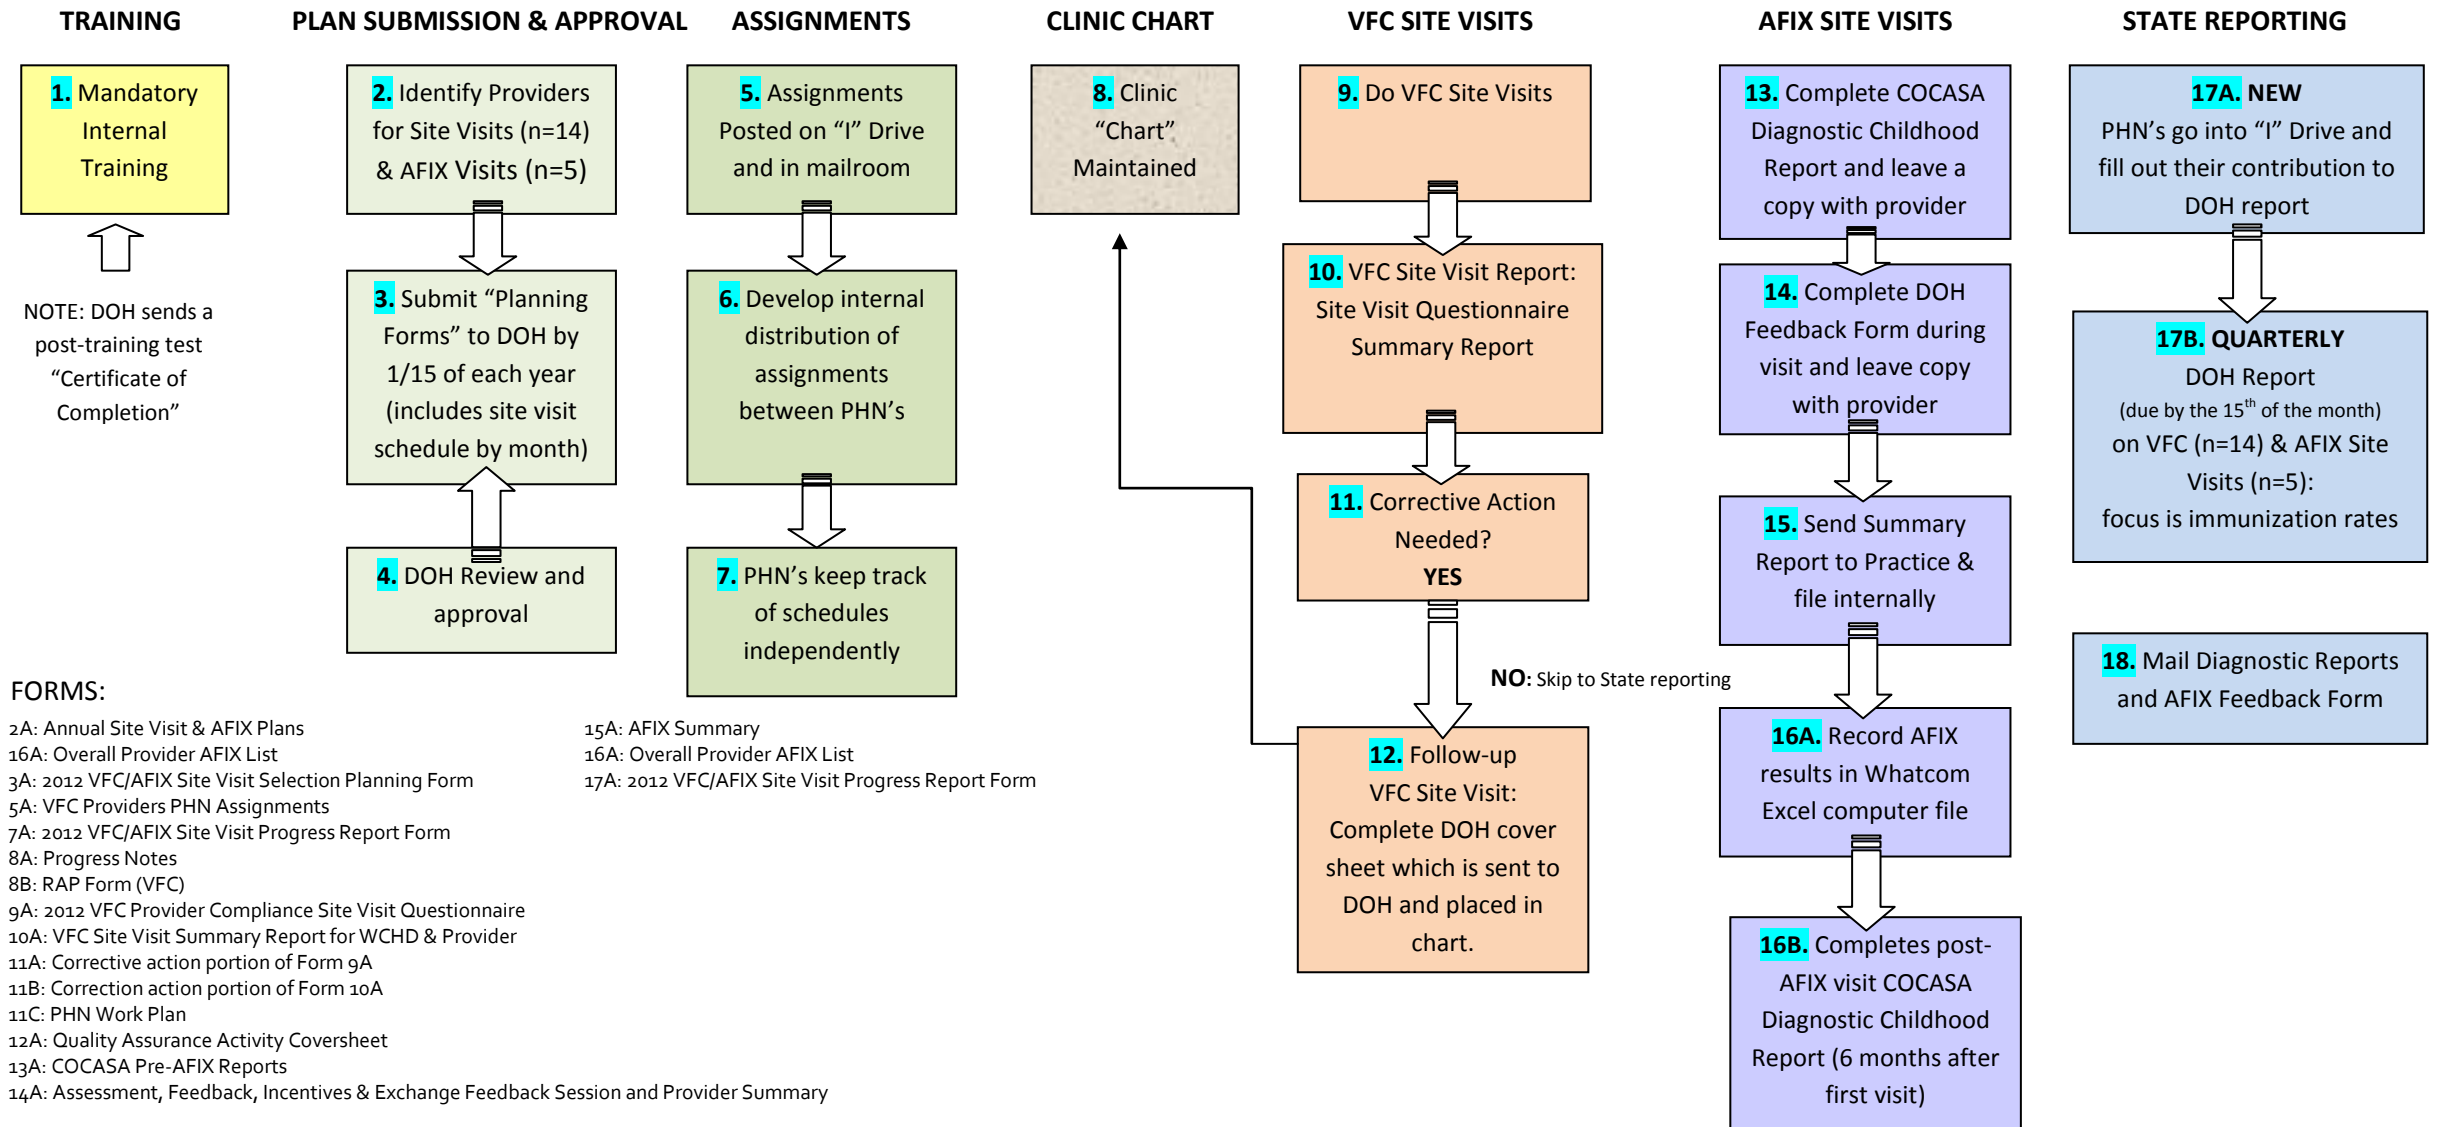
TRAINING

1. Mandatory Internal Training

NOTE: DOH sends a post-training test "Certificate of Completion"

PLAN SUBMISSION & APPROVAL

2. Identify Providers for Site Visits (n=14) & AFIX Visits (n=5)

3. Submit "Planning Forms" to DOH by 1/15 of each year (includes site visit schedule by month)

4. DOH Review and approval

ASSIGNMENTS

5. Assignments Posted on "I" Drive and in mailroom

6. Develop internal distribution of assignments between PHN's

7. PHN's keep track of schedules independently

CLINIC CHART

8. Clinic "Chart" Maintained

VFC SITE VISITS

9. Do VFC Site Visits

10. VFC Site Visit Report: Site Visit Questionnaire Summary Report

11. Corrective Action Needed? YES

NO: Skip to State reporting

12. Follow-up VFC Site Visit: Complete DOH cover sheet which is sent to DOH and placed in chart.

AFIX SITE VISITS

13. Complete COCASA Diagnostic Childhood Report and leave a copy with provider

14. Complete DOH Feedback Form during visit and leave copy with provider

15. Send Summary Report to Practice & file internally

16A. Record AFIX results in Whatcom Excel computer file

16B. Completes post-AFIX visit COCASA Diagnostic Childhood Report (6 months after first visit)

STATE REPORTING

17A. NEW PHN's go into "I" Drive and fill out their contribution to DOH report

17B. QUARTERLY DOH Report (due by the 15$^{th}$ of the month) on VFC (n=14) & AFIX Site Visits (n=5): focus is immunization rates

18. Mail Diagnostic Reports and AFIX Feedback Form

FORMS:
2A: Annual Site Visit & AFIX Plans
16A: Overall Provider AFIX List
3A: 2012 VFC/AFIX Site Visit Selection Planning Form
5A: VFC Providers PHN Assignments
7A: 2012 VFC/AFIX Site Visit Progress Report Form
8A: Progress Notes
8B: RAP Form (VFC)
9A: 2012 VFC Provider Compliance Site Visit Questionnaire
10A: VFC Site Visit Summary Report for WCHD & Provider
11A: Corrective action portion of Form 9A
11B: Correction action portion of Form 10A
11C: PHN Work Plan
12A: Quality Assurance Activity Coversheet
13A: COCASA Pre-AFIX Reports
14A: Assessment, Feedback, Incentives & Exchange Feedback Session and Provider Summary

15A: AFIX Summary
16A: Overall Provider AFIX List
17A: 2012 VFC/AFIX Site Visit Progress Report Form